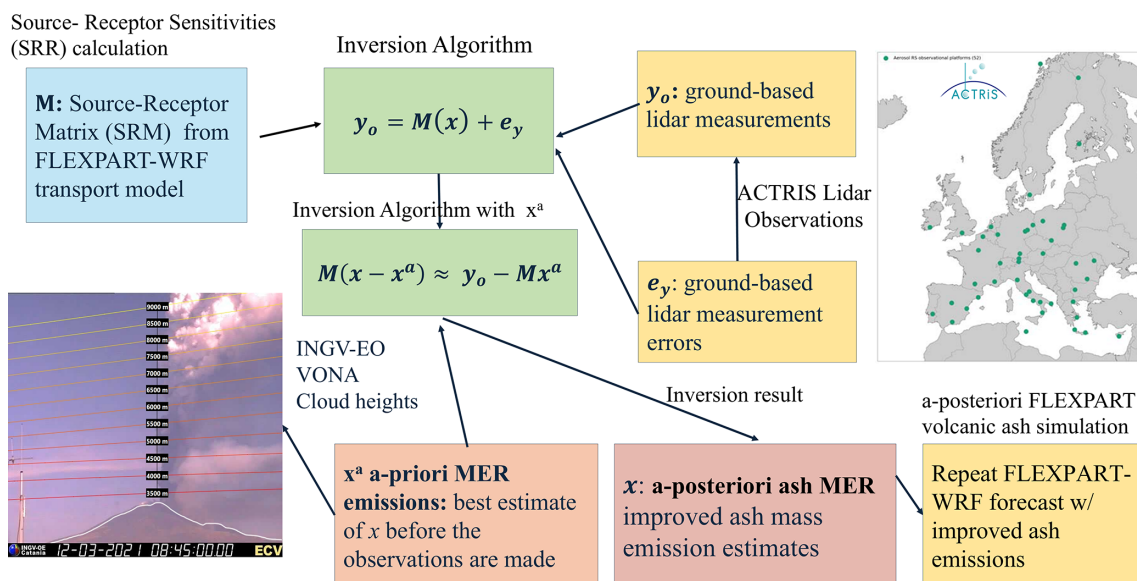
Source- Receptor Sensitivities (SRR) calculation

Inversion Algorithm

**M:** Source-Receptor Matrix (SRM) from FLEXPART-WRF transport model

$y_o = M(x) + e_y$

$y_o$: ground-based lidar measurements

Aerosol RS observational platforms (52)

ACTRIS

ACTRIS Lidar Observations

Inversion Algorithm with $x^a$

$M(x - x^a) \approx y_o - Mx^a$

$e_y$: ground-based lidar measurement errors

9000 m
8500 m
8000 m
7500 m
7000 m
6500 m
6000 m
5500 m
5000 m
4500 m
4000 m
3500 m

INGV-OE Catania 12-03-2021 08:45:00.00 ECV

INGV-EO VONA Cloud heights

Inversion result

a-posteriori FLEXPART volcanic ash simulation

$x^a$ **a-priori MER emissions:** best estimate of $x$ before the observations are made

$x$: **a-posteriori ash MER** improved ash mass emission estimates

Repeat FLEXPART-WRF forecast w/ improved ash emissions